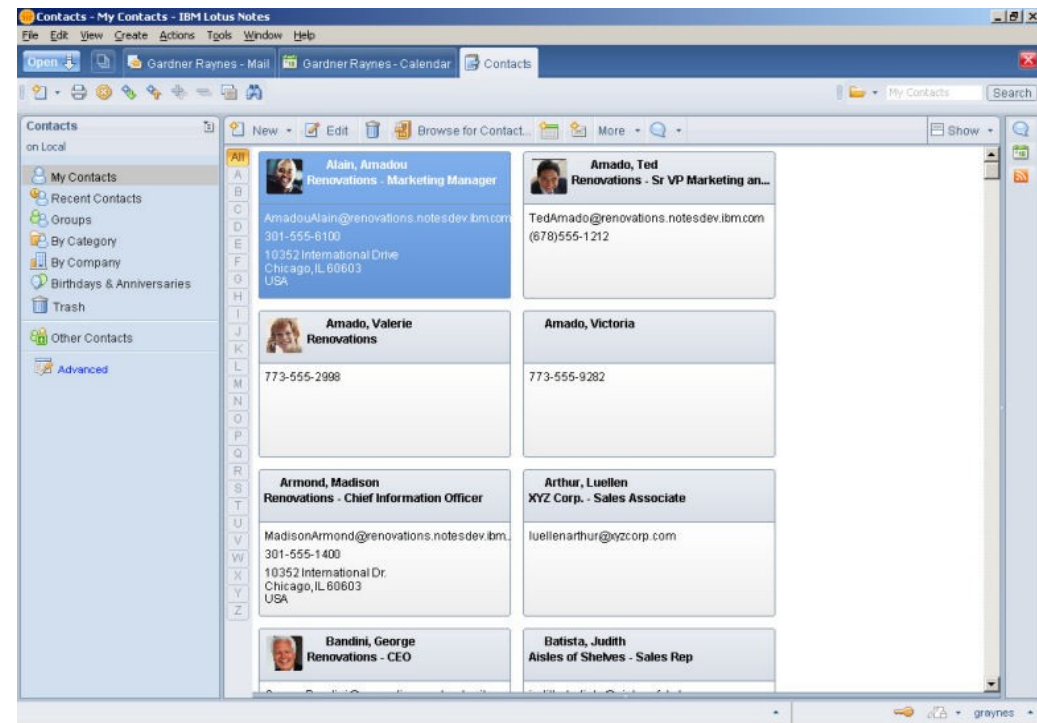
Contacts - My Contacts - IBM Lotus Notes

File Edit View Create Actions Tools Window Help

Open | Gardner Raynes - Mail | Gardner Raynes - Calendar | Contacts

My Contacts | Search

Contacts
on Local

My Contacts
Recent Contacts
Groups
By Category
By Company
Birthdays & Anniversaries
Trash

Other Contacts

Advanced

New | Edit | Browse for Contact... | More | Show

All A B C D E F G H I J K L M N O P Q R S T U V W X Y Z

Alain, Amadou
Renovations - Marketing Manager
AmadouAlain@renovations.notesdev.ibm.com
301-555-6100
10352 International Drive
Chicago, IL 60603
USA

Amado, Ted
Renovations - Sr VP Marketing an...
TedAmado@renovations.notesdev.ibm.com
(678)555-1212

Amado, Valerie
Renovations
773-555-2998

Amado, Victoria
773-555-9282

Armond, Madison
Renovations - Chief Information Officer
MadisonArmond@renovations.notesdev.ibm.
301-555-1400
10352 International Dr.
Chicago, IL 60603
USA

Arthur, Luellen
XYZ Corp. - Sales Associate
luellenarthur@xyzcorp.com

Bandini, George
Renovations - CEO
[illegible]

Batista, Judith
Aisles of Shelves - Sales Rep
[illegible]

graynes